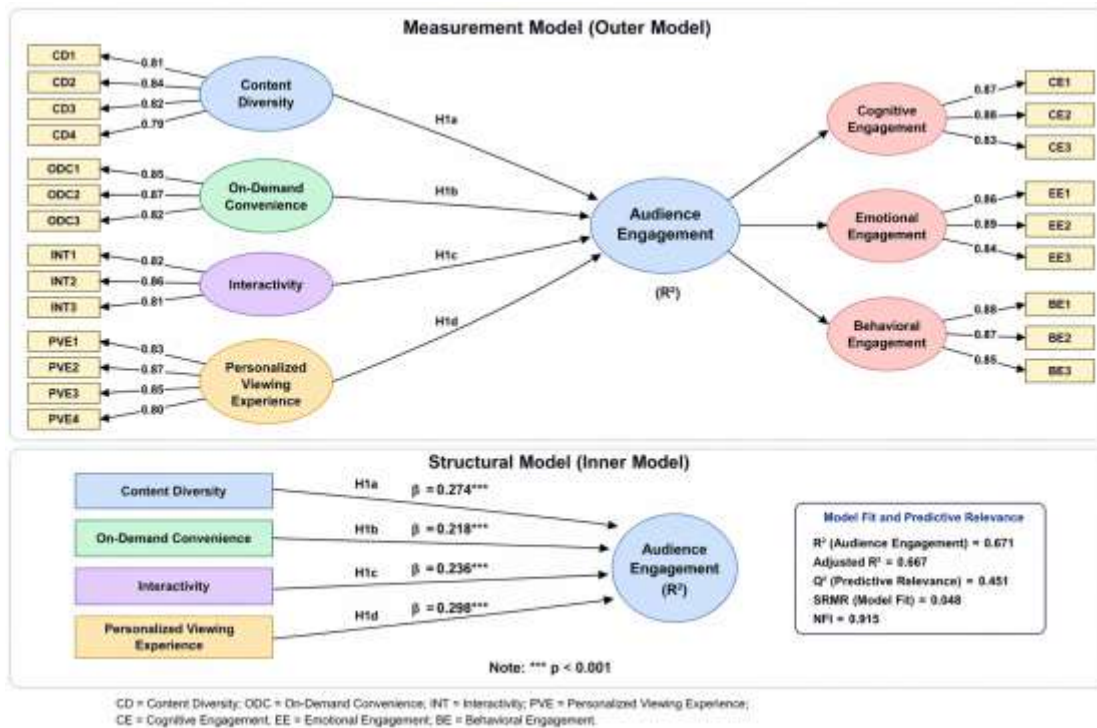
Measurement Model (Outer Model)

CD1
CD2
CD3
CD4
0.81
0.84
0.82
0.79
Content Diversity

ODC1
ODC2
ODC3
0.85
0.87
0.82
On-Demand Convenience

INT1
INT2
INT3
0.82
0.86
0.81
Interactivity

PVE1
PVE2
PVE3
PVE4
0.83
0.87
0.85
0.80
Personalized Viewing Experience

H1a
H1b
H1c
H1d

Audience Engagement
(R²)

Cognitive Engagement
0.87
0.88
0.83
CE1
CE2
CE3

Emotional Engagement
0.86
0.89
0.84
EE1
EE2
EE3

Behavioral Engagement
0.88
0.87
0.85
BE1
BE2
BE3

Structural Model (Inner Model)

Content Diversity
H1a
β = 0.274***

On-Demand Convenience
H1b
β = 0.218***

Interactivity
H1c
β = 0.236***

Personalized Viewing Experience
H1d
β = 0.298***

Audience Engagement
(R²)

Model Fit and Predictive Relevance
R² (Audience Engagement) = 0.671
Adjusted R² = 0.667
Q² (Predictive Relevance) = 0.451
SRMR (Model Fit) = 0.048
NFI = 0.915

Note: *** p < 0.001

CD = Content Diversity; ODC = On-Demand Convenience; INT = Interactivity; PVE = Personalized Viewing Experience;
CE = Cognitive Engagement; EE = Emotional Engagement; BE = Behavioral Engagement.